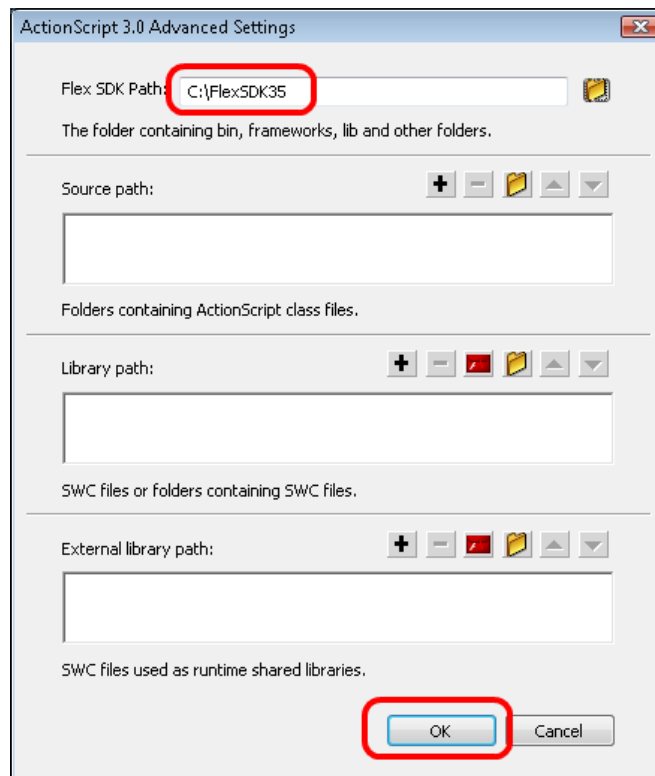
ActionScript 3.0 Advanced Settings

Flex SDK Path: C:\FlexSDK35

The folder containing bin, frameworks, lib and other folders.

Source path:

Folders containing ActionScript class files.

Library path:

SWC files or folders containing SWC files.

External library path:

SWC files used as runtime shared libraries.

OK Cancel